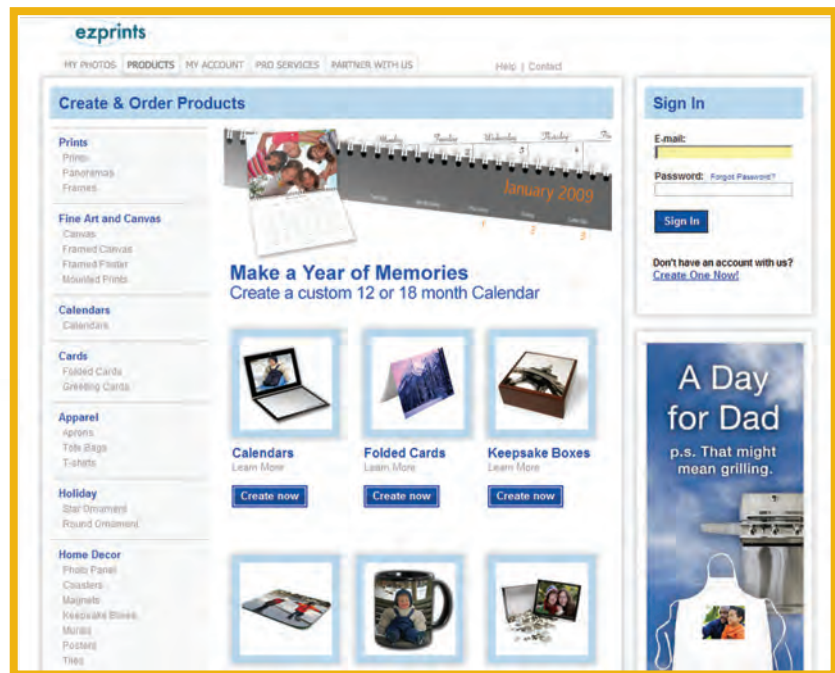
ezprints

MY PHOTOS | PRODUCTS | MY ACCOUNT | PRO SERVICES | PARTNER WITH US

Help | Contact

Create & Order Products

Prints
Prints
Panoramas
Frames

Fine Art and Canvas
Canvas
Framed Canvas
Framed Poster
Mounted Prints

Calendars
Calendars

Cards
Folded Cards
Greeting Cards

Apparel
Aprons
Tote Bags
T-shirts

Holiday
Star Ornament
Round Ornament

Home Decor
Photo Panel
Coasters
Magnets
Keepsake Boxes
Murals
Posters
Tiles

Monday Tuesday Wednesday Thursday

January 2009

Make a Year of Memories
Create a custom 12 or 18 month Calendar

Calendars
Learn More
Create now

Folded Cards
Learn More
Create now

Keepsake Boxes
Learn More
Create now

Sign In

E-mail:

Password: Forgot Password?

Sign In

Don't have an account with us?
Create One Now!

A Day for Dad
p.s. That might mean grilling.